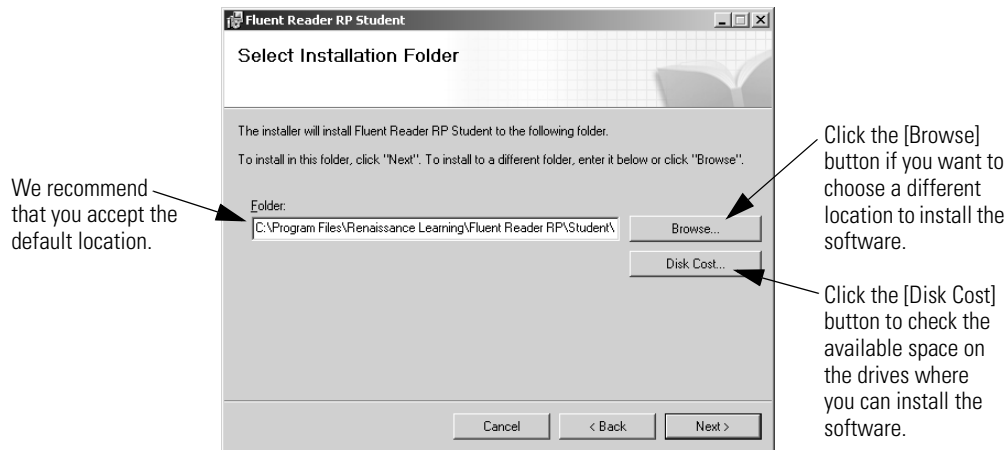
Fluent Reader RP Student

Select Installation Folder

The installer will install Fluent Reader RP Student to the following folder.

To install in this folder, click "Next". To install to a different folder, enter it below or click "Browse".

Folder:

C:\Program Files\Renaissance Learning\Fluent Reader RP\Student\

Browse...

Disk Cost...

Cancel

< Back

Next >

We recommend that you accept the default location.

Click the [Browse] button if you want to choose a different location to install the software.

Click the [Disk Cost] button to check the available space on the drives where you can install the software.